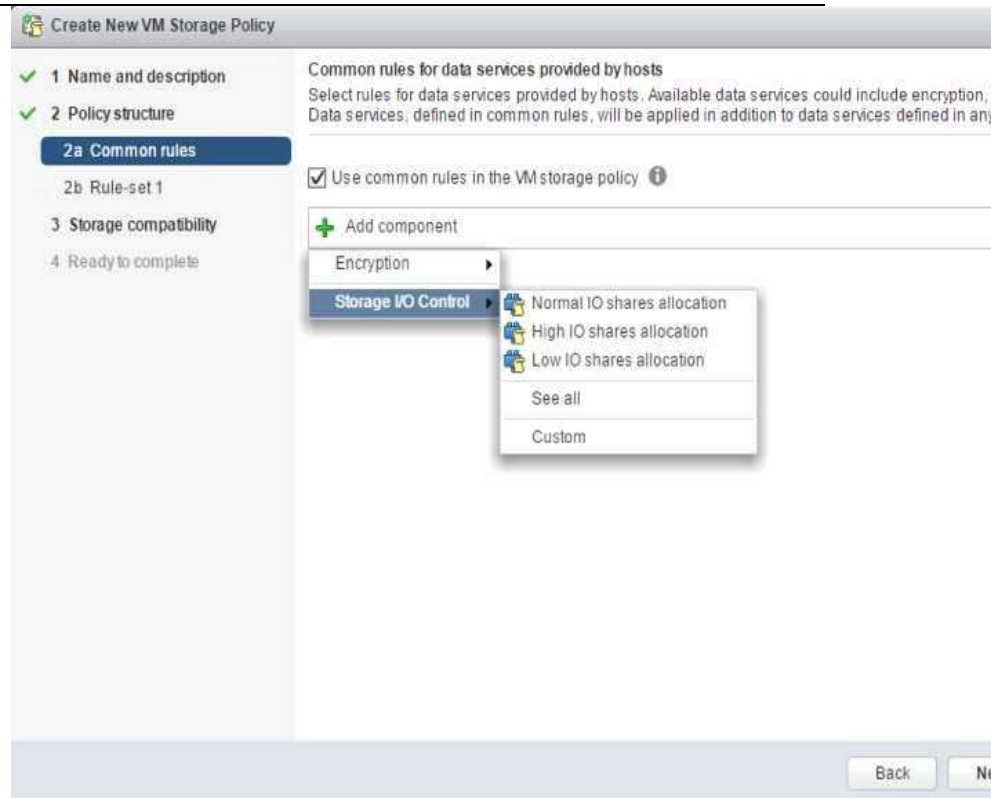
Create New VM Storage Policy

1 Name and description
2 Policy structure
2a Common rules
2b Rule-set 1
3 Storage compatibility
4 Ready to complete

Common rules for data services provided by hosts

Select rules for data services provided by hosts. Available data services could include encryption, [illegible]
Data services, defined in common rules, will be applied in addition to data services defined in an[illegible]

Use common rules in the VM storage policy

Add component

Encryption
Storage I/O Control

Normal IO shares allocation
High IO shares allocation
Low IO shares allocation
See all
Custom

Back
Ne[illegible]